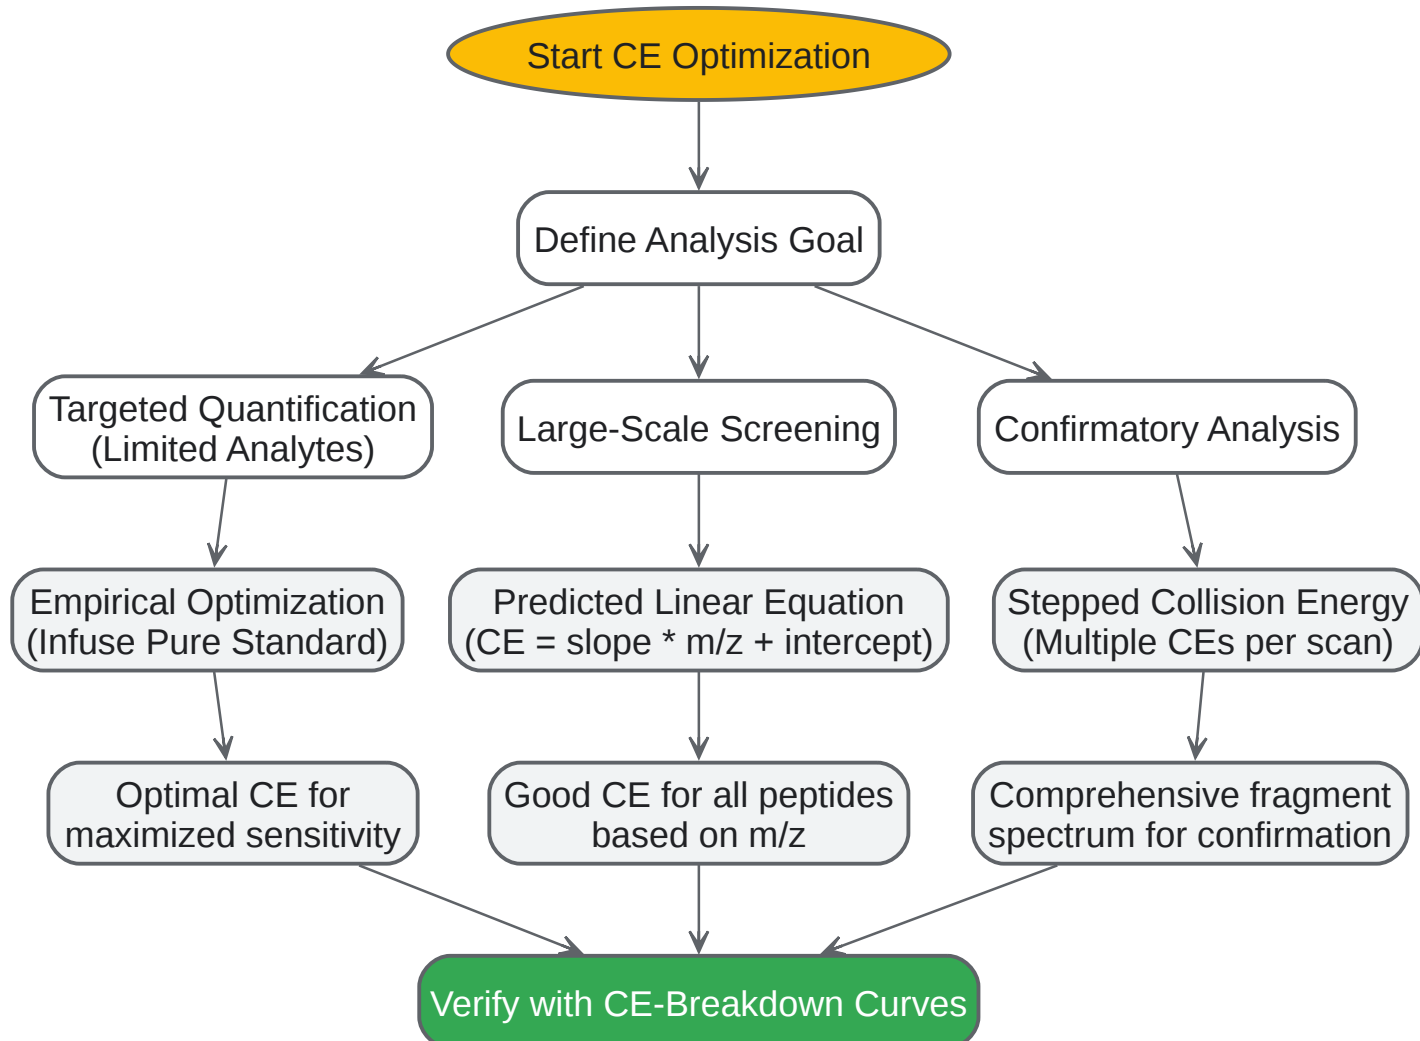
Start CE Optimization

Define Analysis Goal

Targeted Quantification (Limited Analytes)

Large-Scale Screening

Confirmatory Analysis

Empirical Optimization (Infuse Pure Standard)

Predicted Linear Equation (CE = slope * m/z + intercept)

Stepped Collision Energy (Multiple CEs per scan)

Optimal CE for maximized sensitivity

Good CE for all peptides based on m/z

Comprehensive fragment spectrum for confirmation

Verify with CE-Breakdown Curves